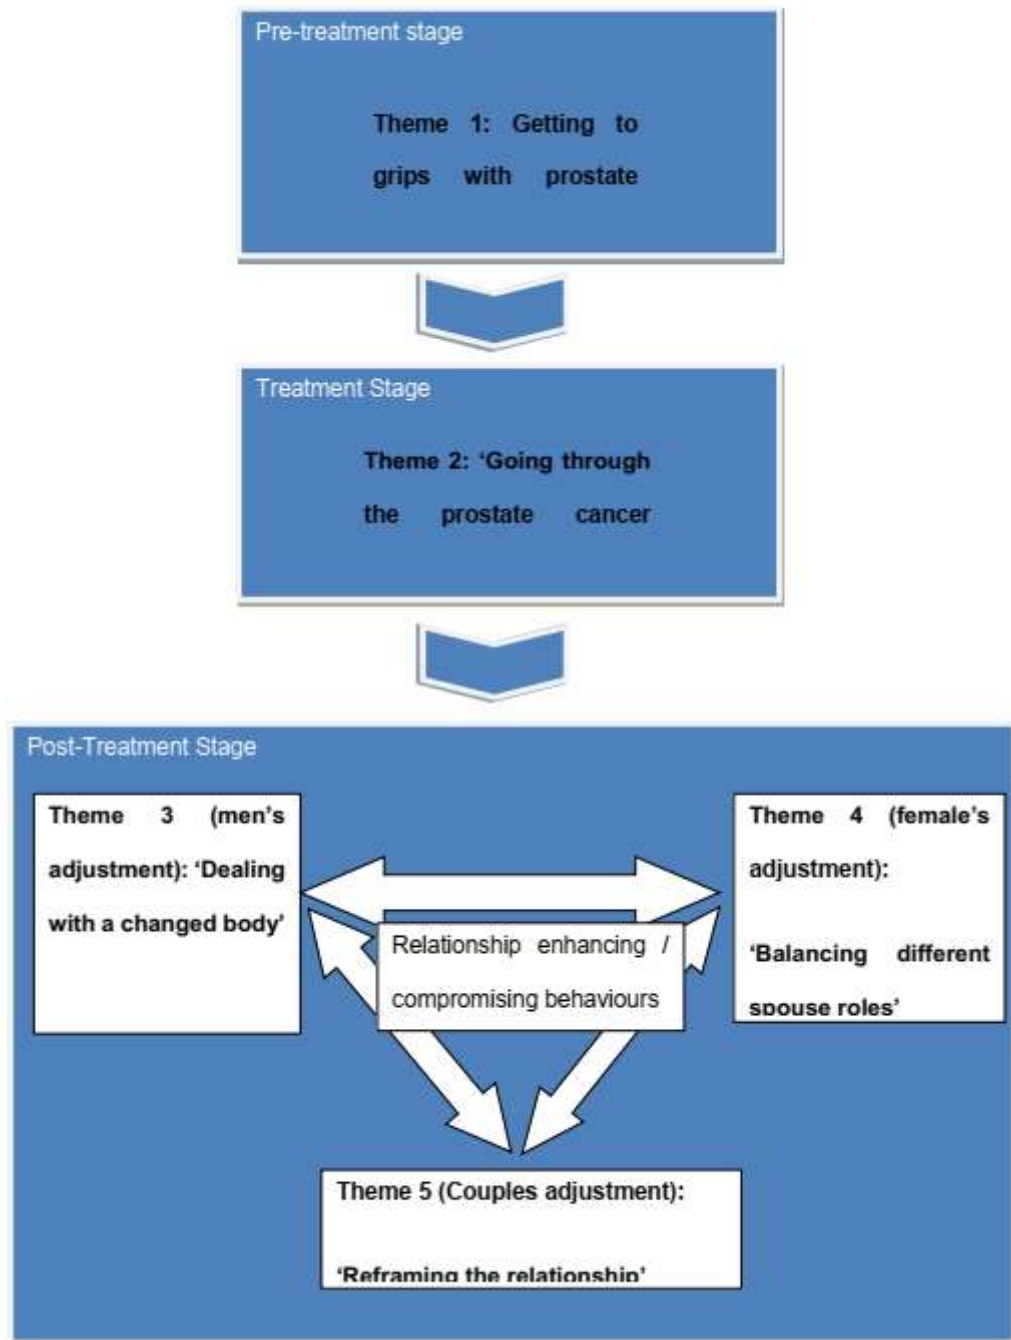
Pre-treatment stage

Theme 1: Getting to grips with prostate

Treatment Stage

Theme 2: 'Going through the prostate cancer

Post-Treatment Stage

Theme 3 (men's adjustment): 'Dealing with a changed body'

Theme 4 (female's adjustment):

'Balancing different spouse roles'

Relationship enhancing / compromising behaviours

Theme 5 (Couples adjustment):

'Reframing the relationship'